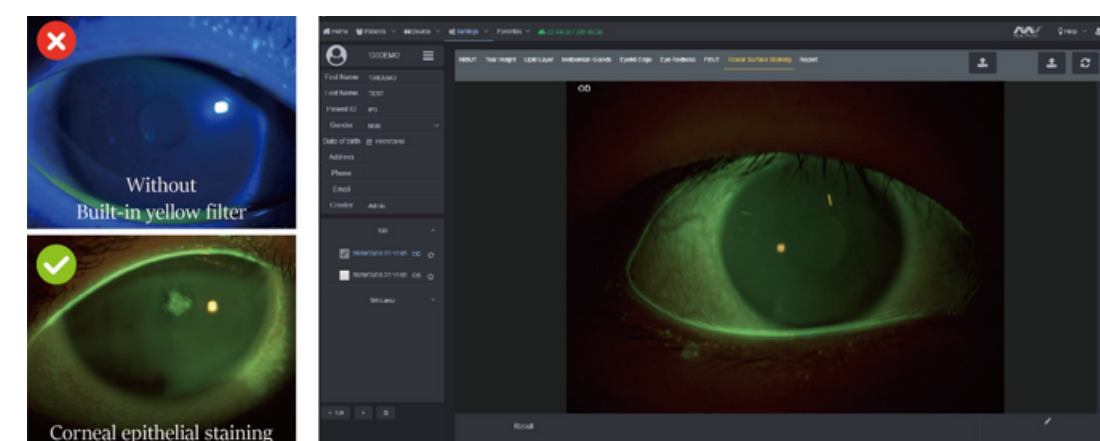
Without
Built-in yellow filter

Corneal epithelial staining

Home Patients Device Settings Favorites

Help

CCDEMO

First Name
Last Name
Patient ID
Gender
Date of birth
Address
Phone
Email
Creator

NIBUT Tear Height Lipid Layer Meibomian Glands Eyelid Edge Eye Redness FBUT Ocular Surface Staining Report

OD

OD
OD

Result